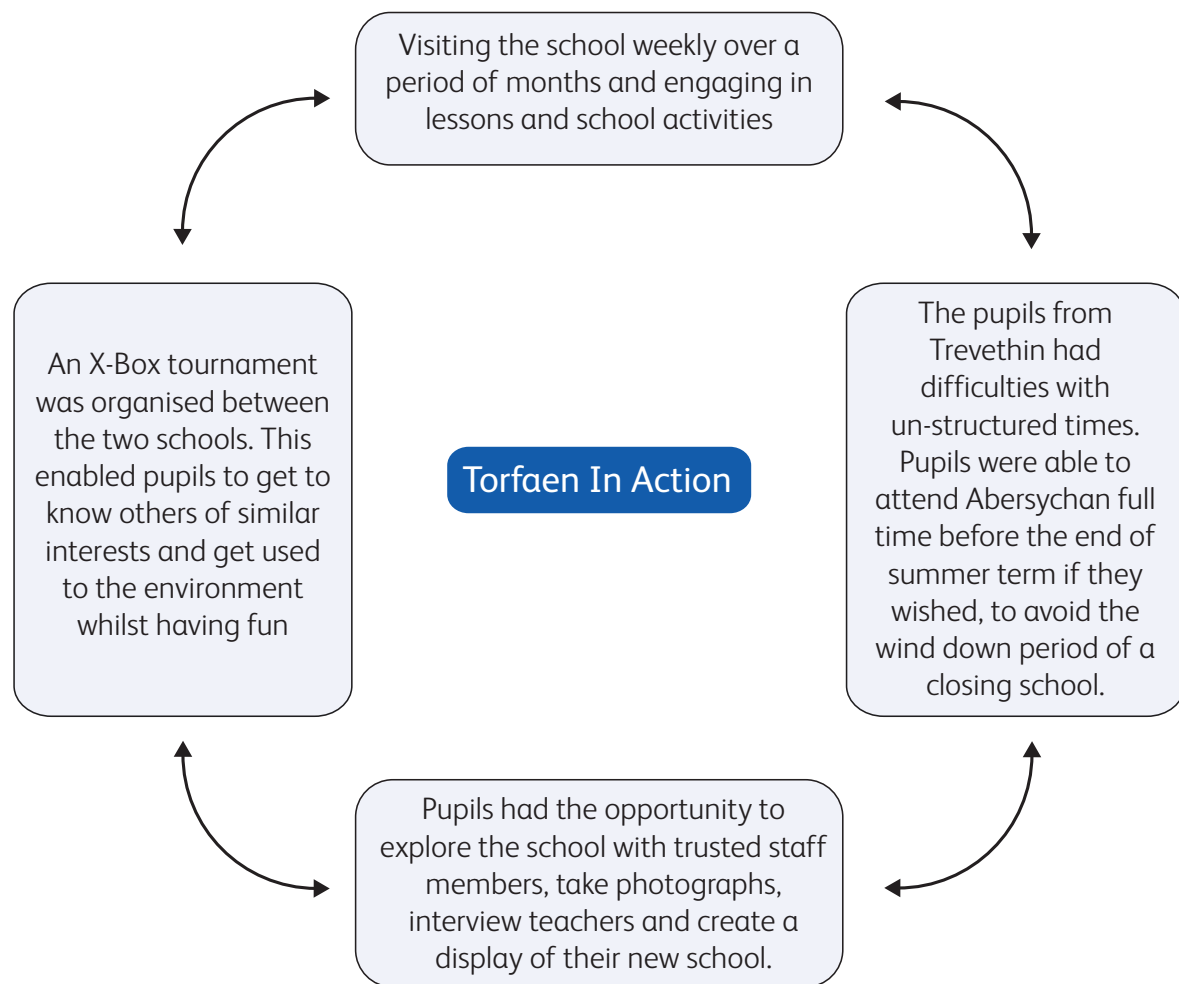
Visiting the school weekly over a period of months and engaging in lessons and school activities

An X-Box tournament was organised between the two schools. This enabled pupils to get to know others of similar interests and get used to the environment whilst having fun

Torfaen In Action

The pupils from Trevethin had difficulties with un-structured times. Pupils were able to attend Abersychan full time before the end of summer term if they wished, to avoid the wind down period of a closing school.

Pupils had the opportunity to explore the school with trusted staff members, take photographs, interview teachers and create a display of their new school.